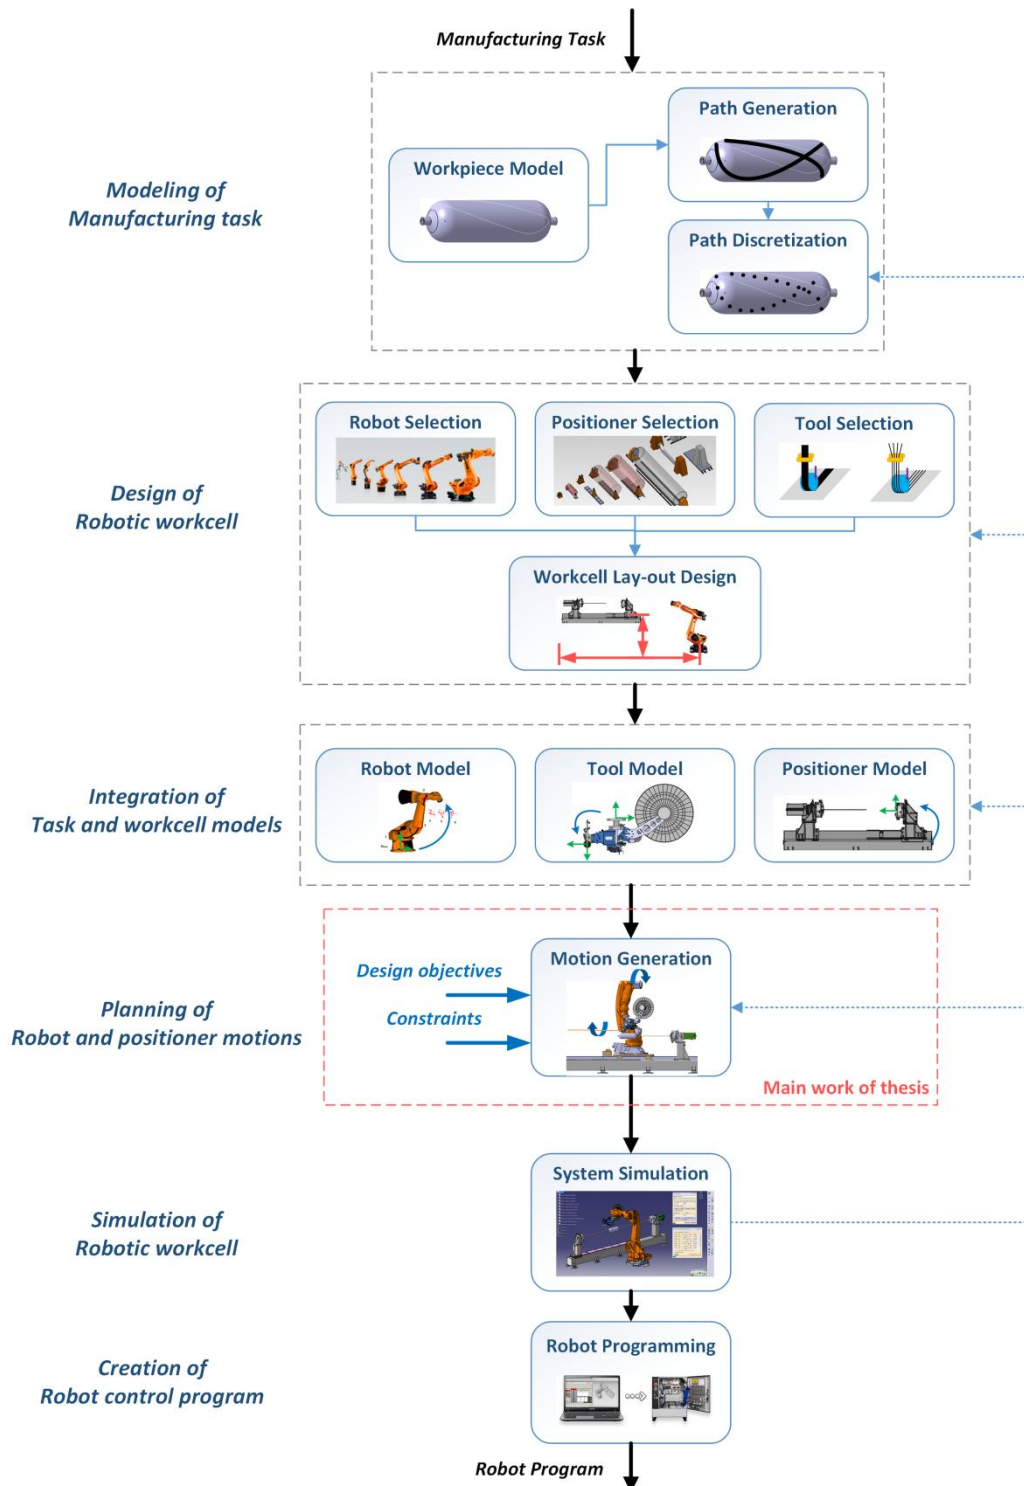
Manufacturing Task

Modeling of
Manufacturing task

Workpiece Model

Path Generation

Path Discretization

Design of
Robotic workcell

Robot Selection

Positioner Selection

Tool Selection

Workcell Lay-out Design

Integration of
Task and workcell models

Robot Model

Tool Model

Positioner Model

Planning of
Robot and positioner motions

Design objectives

Constraints

Motion Generation

Main work of thesis

Simulation of
Robotic workcell

System Simulation

Creation of
Robot control program

Robot Programming

Robot Program